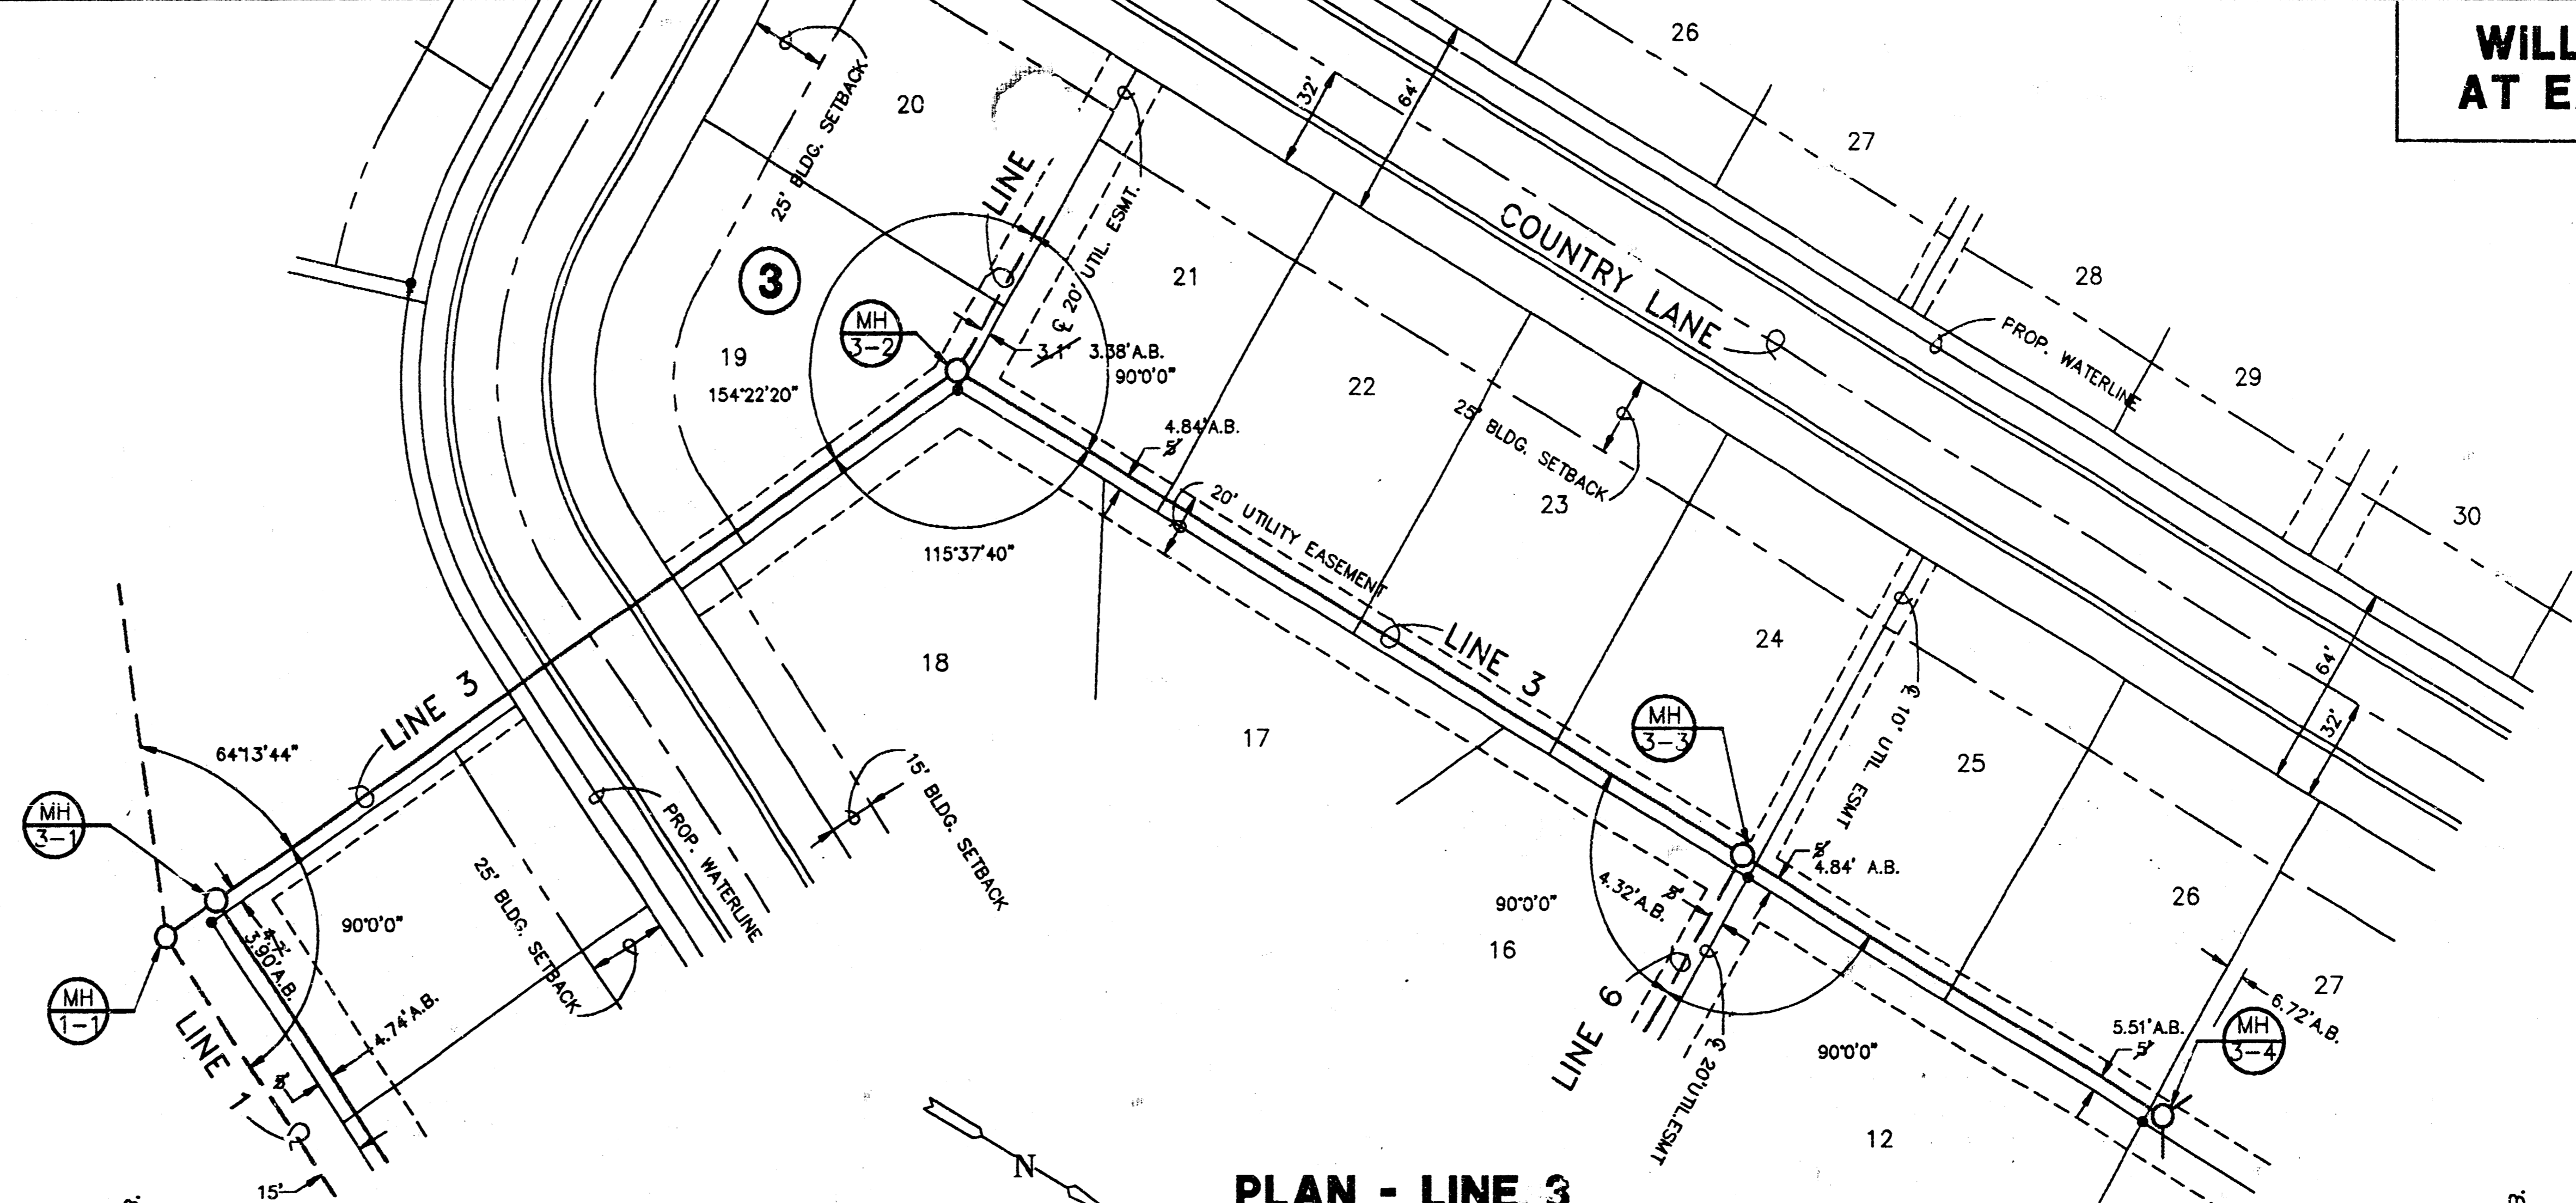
WILL
AT E

26
27
28
29
30
20
25' BLDG. SETBACK
LINE
℄ 20' UTIL. ESMT.
21
32'
64'
COUNTRY LANE
PROP. WATERLINE
3
MH 3-2
19
154°22'20"
3.1'
3.38'A.B.
90°0'0"
22
25' BLDG. SETBACK
23
4.84'A.B.
5'
20' UTILITY EASEMENT
115°37'40"
18
LINE 3
24
℄ 10' UTIL. ESMT.
64'
32'
17
MH 3-3
25
LINE 3
64°13'44"
MH 3-1
MH 1-1
LINE 1
90°0'0"
3.90'A.B.
4.74'A.B.
25' BLDG. SETBACK
PROP. WATERLINE
15' BLDG. SETBACK
4.84' A.B.
90°0'0"
4.32'A.B.
16
LINE 6
℄ 20'UTIL.ESMT.
90°0'0"
26
27
6.72'A.B.
5.51'A.B.
MH 3-4
12
15'
N
PLAN - LINE 3